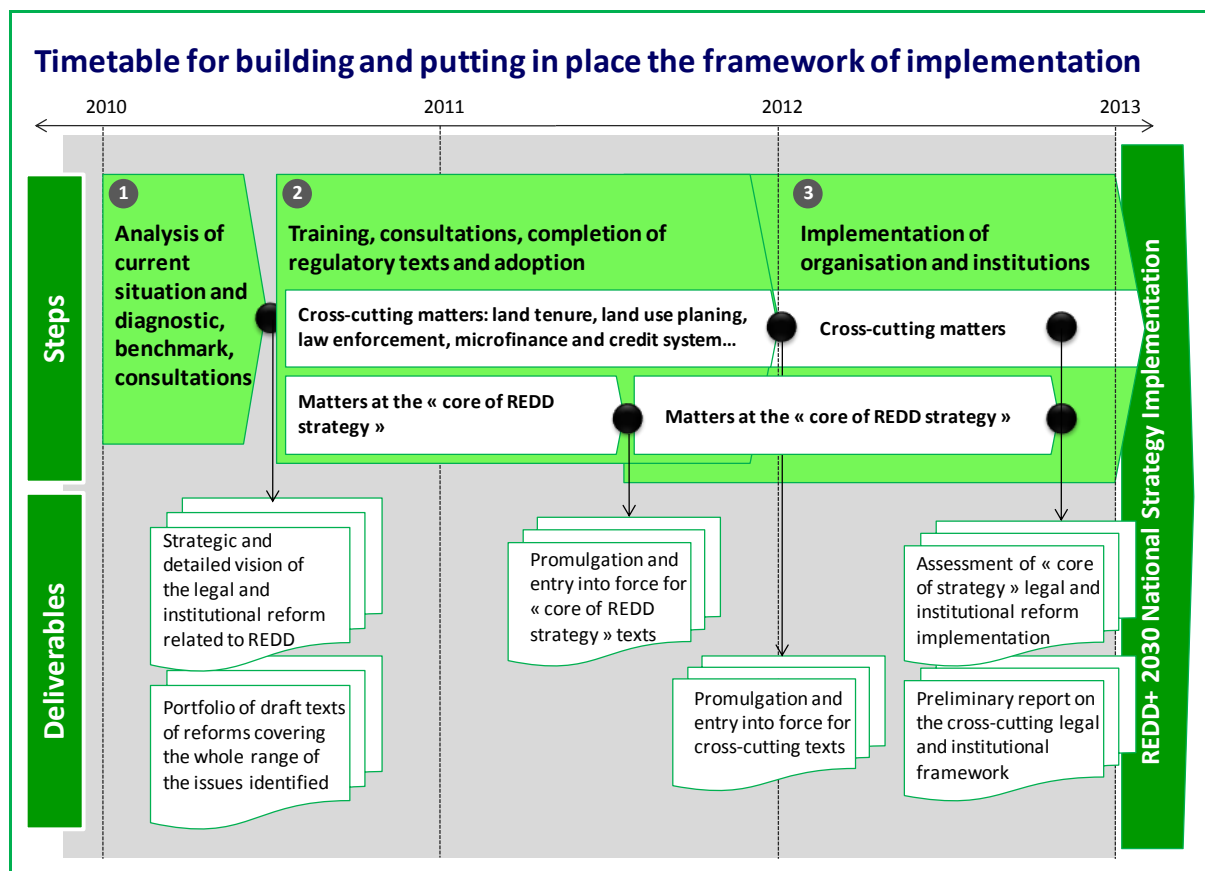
Timetable for building and putting in place the framework of implementation

2010

2011

2012

2013

Steps

1 Analysis of current situation and diagnostic, benchmark, consultations

2 Training, consultations, completion of regulatory texts and adoption

3 Implementation of organisation and institutions

Cross-cutting matters: land tenure, land use planing, law enforcement, microfinance and credit system…

Cross-cutting matters

Matters at the « core of REDD strategy »

Matters at the « core of REDD strategy »

REDD+ 2030 National Strategy Implementation

Deliverables

Strategic and detailed vision of the legal and institutional reform related to REDD

Portfolio of draft texts of reforms covering the whole range of the issues identified

Promulgation and entry into force for « core of REDD strategy » texts

Promulgation and entry into force for cross-cutting texts

Assessment of « core of strategy » legal and institutional reform implementation

Preliminary report on the cross-cutting legal and institutional framework